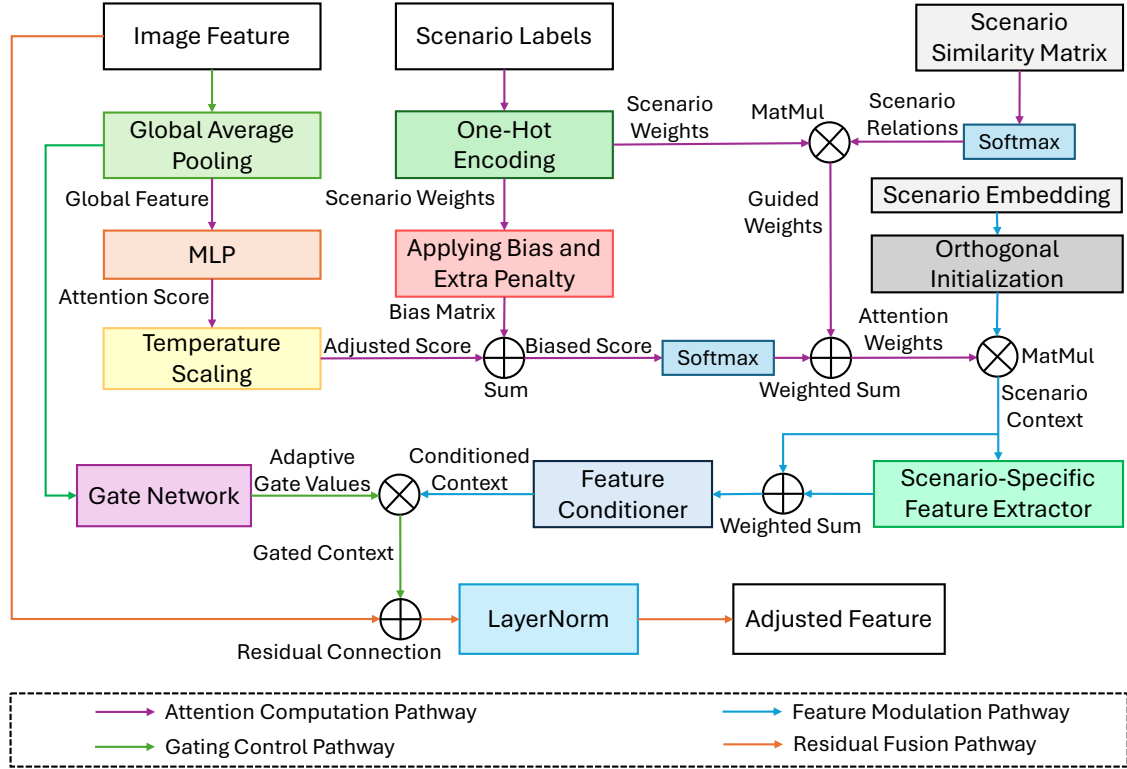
Image Feature

Scenario Labels

Scenario Similarity Matrix

Global Average Pooling

One-Hot Encoding

Scenario Weights

MatMul

Scenario Relations

Softmax

Global Feature

Scenario Weights

Guided Weights

Scenario Embedding

MLP

Applying Bias and Extra Penalty

Orthogonal Initialization

Attention Score

Bias Matrix

Attention Weights

Temperature Scaling

Adjusted Score

Sum

Biased Score

Softmax

Weighted Sum

MatMul

Scenario Context

Gate Network

Adaptive Gate Values

Conditioned Context

Feature Conditioner

Weighted Sum

Scenario-Specific Feature Extractor

Gated Context

LayerNorm

Adjusted Feature

Residual Connection

Attention Computation Pathway

Gating Control Pathway

Feature Modulation Pathway

Residual Fusion Pathway